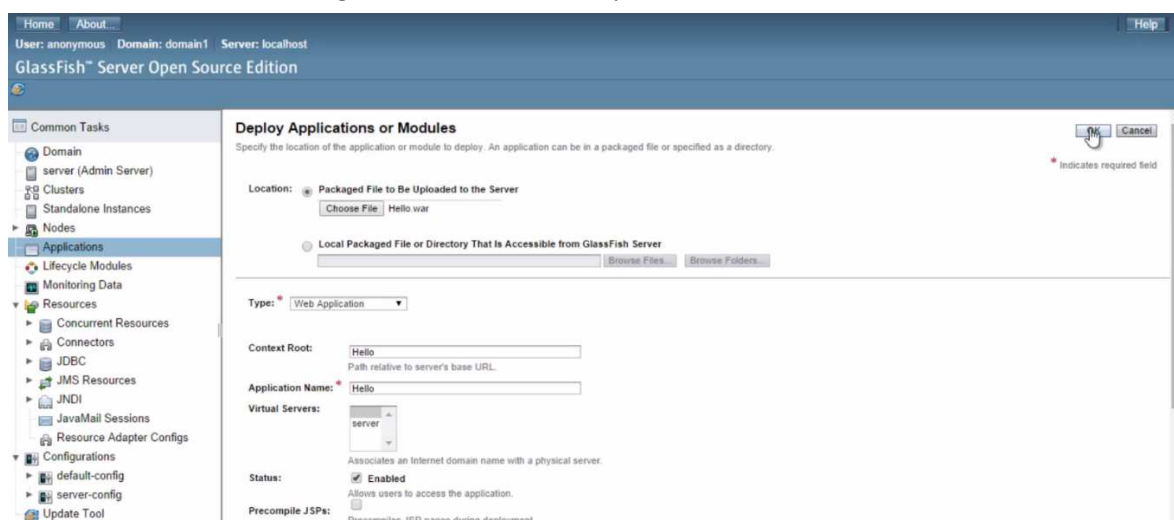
Home About... Help

User: anonymous Domain: domain1 Server: localhost

GlassFish™ Server Open Source Edition

Common Tasks
Domain
server (Admin Server)
Clusters
Standalone Instances
Nodes
Applications
Lifecycle Modules
Monitoring Data
Resources
Concurrent Resources
Connectors
JDBC
JMS Resources
JNDI
JavaMail Sessions
Resource Adapter Configs
Configurations
default-config
server-config
Update Tool

Deploy Applications or Modules

Specify the location of the application or module to deploy. An application can be in a packaged file or specified as a directory.

OK Cancel

* Indicates required field

Location: Packaged File to Be Uploaded to the Server

Choose File Hello.war

Local Packaged File or Directory That Is Accessible from GlassFish Server

Browse Files... Browse Folders...

Type: * Web Application

Context Root: Hello

Path relative to server's base URL.

Application Name: * Hello

Virtual Servers: server

Associates an Internet domain name with a physical server.

Status: Enabled

Allows users to access the application.

Precompile JSPs:

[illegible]